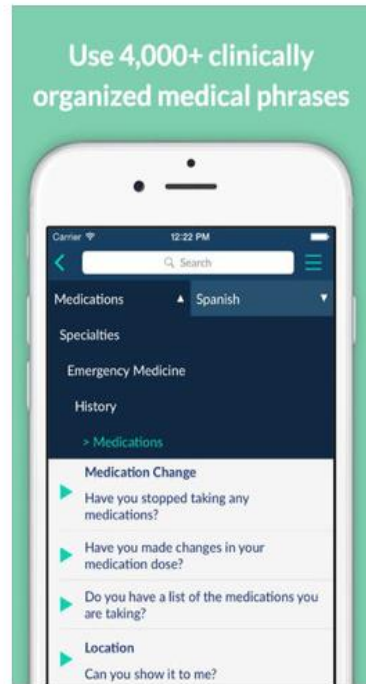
Use 4,000+ clinically organized medical phrases

Carrier
12:22 PM
Search

Medications
Spanish

Specialties
Emergency Medicine
History
> Medications

Medication Change
Have you stopped taking any medications?

Have you made changes in your medication dose?

Do you have a list of the medications you are taking?

Location
Can you show it to me?